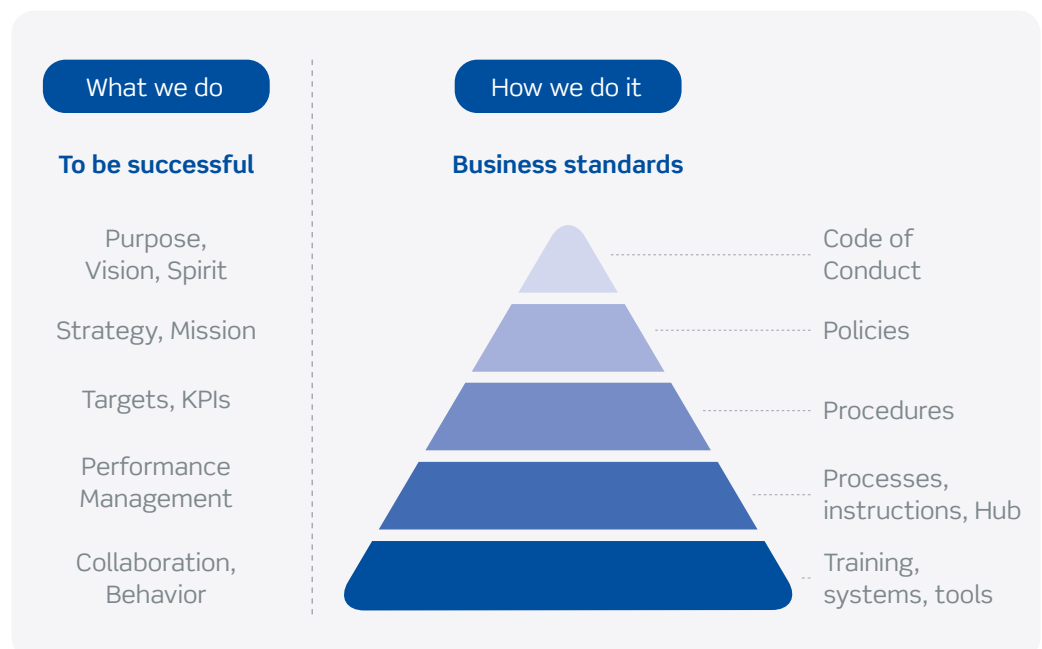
What we do

To be successful

Purpose, Vision, Spirit

Strategy, Mission

Targets, KPIs

Performance Management

Collaboration, Behavior

How we do it

Business standards

Code of Conduct

Policies

Procedures

Processes, instructions, Hub

Training, systems, tools